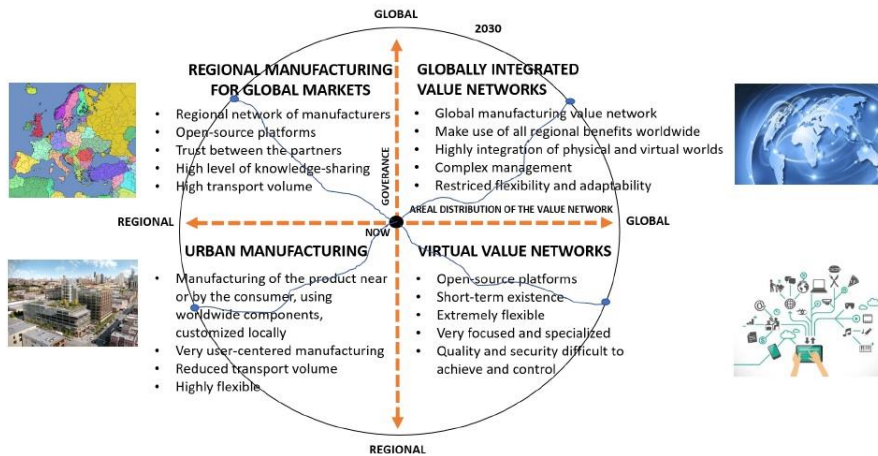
GLOBAL

2030

REGIONAL MANUFACTURING FOR GLOBAL MARKETS

- Regional network of manufacturers
- Open-source platforms
- Trust between the partners
- High level of knowledge-sharing
- High transport volume

GLOBALLY INTEGRATED VALUE NETWORKS

- Global manufacturing value network
- Make use of all regional benefits worldwide
- Highly integration of physical and virtual worlds
- Complex management
- Restriced flexibility and adaptability

GOVERANCE

REGIONAL

AREAL DISTRIBUTION OF THE VALUE NETWORK

GLOBAL

NOW

URBAN MANUFACTURING

- Manufacturing of the product near or by the consumer, using worldwide components, customized locally
- Very user-centered manufacturing
- Reduced transport volume
- Highly flexible

VIRTUAL VALUE NETWORKS

- Open-source platforms
- Short-term existence
- Extremely flexible
- Very focused and specialized
- Quality and security difficult to achieve and control

REGIONAL